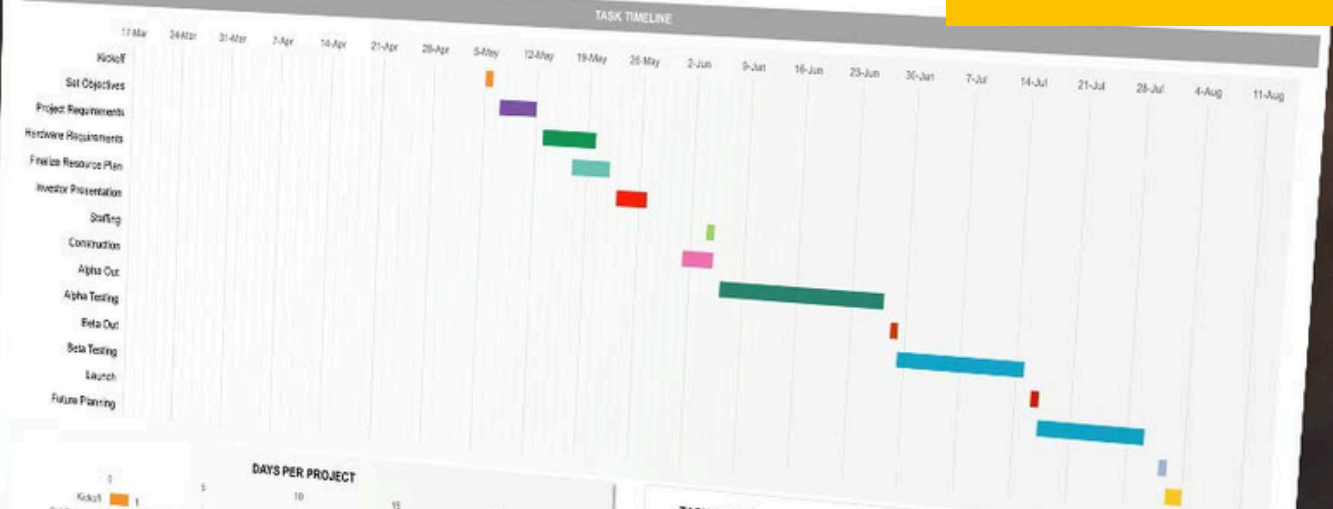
TASK TIMELINE

17-Mar
24-Mar
31-Mar
7-Apr
14-Apr
21-Apr
28-Apr
5-May
12-May
19-May
26-May
2-Jun
9-Jun
16-Jun
23-Jun
30-Jun
7-Jul
14-Jul
21-Jul
28-Jul
4-Aug
11-Aug

Kickoff
Set Objectives
Project Requirements
Hardware Requirements
Finalize Resource Plan
Investor Presentation
Staffing
Construction
Alpha Out
Alpha Testing
Beta Out
Beta Testing
Launch
Future Planning

DAYS PER PROJECT

0
5
10
15

Kickoff
1